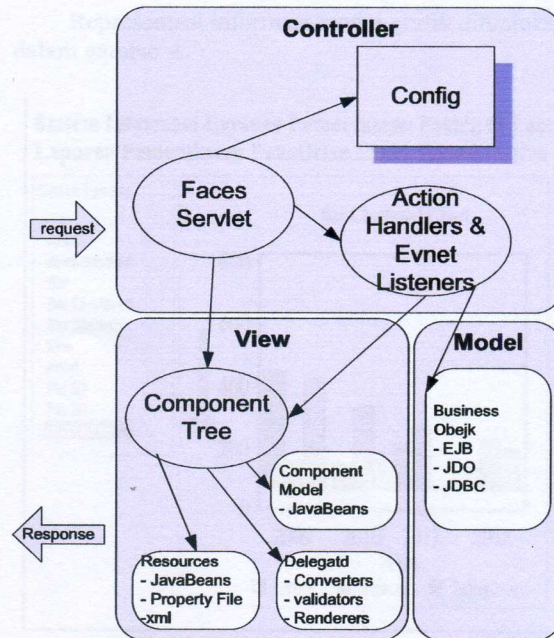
Controller

Config

Faces Servlet

Action Handlers & Evnet Listeners

request

View

Model

Component Tree

Business Obejk
- EJB
- JDO
- JDBC

Component Model
- JavaBeans

Response

Resources
- JavaBeans
- Property File
-xml

Delegatd
- Converters
- validators
- Renderers